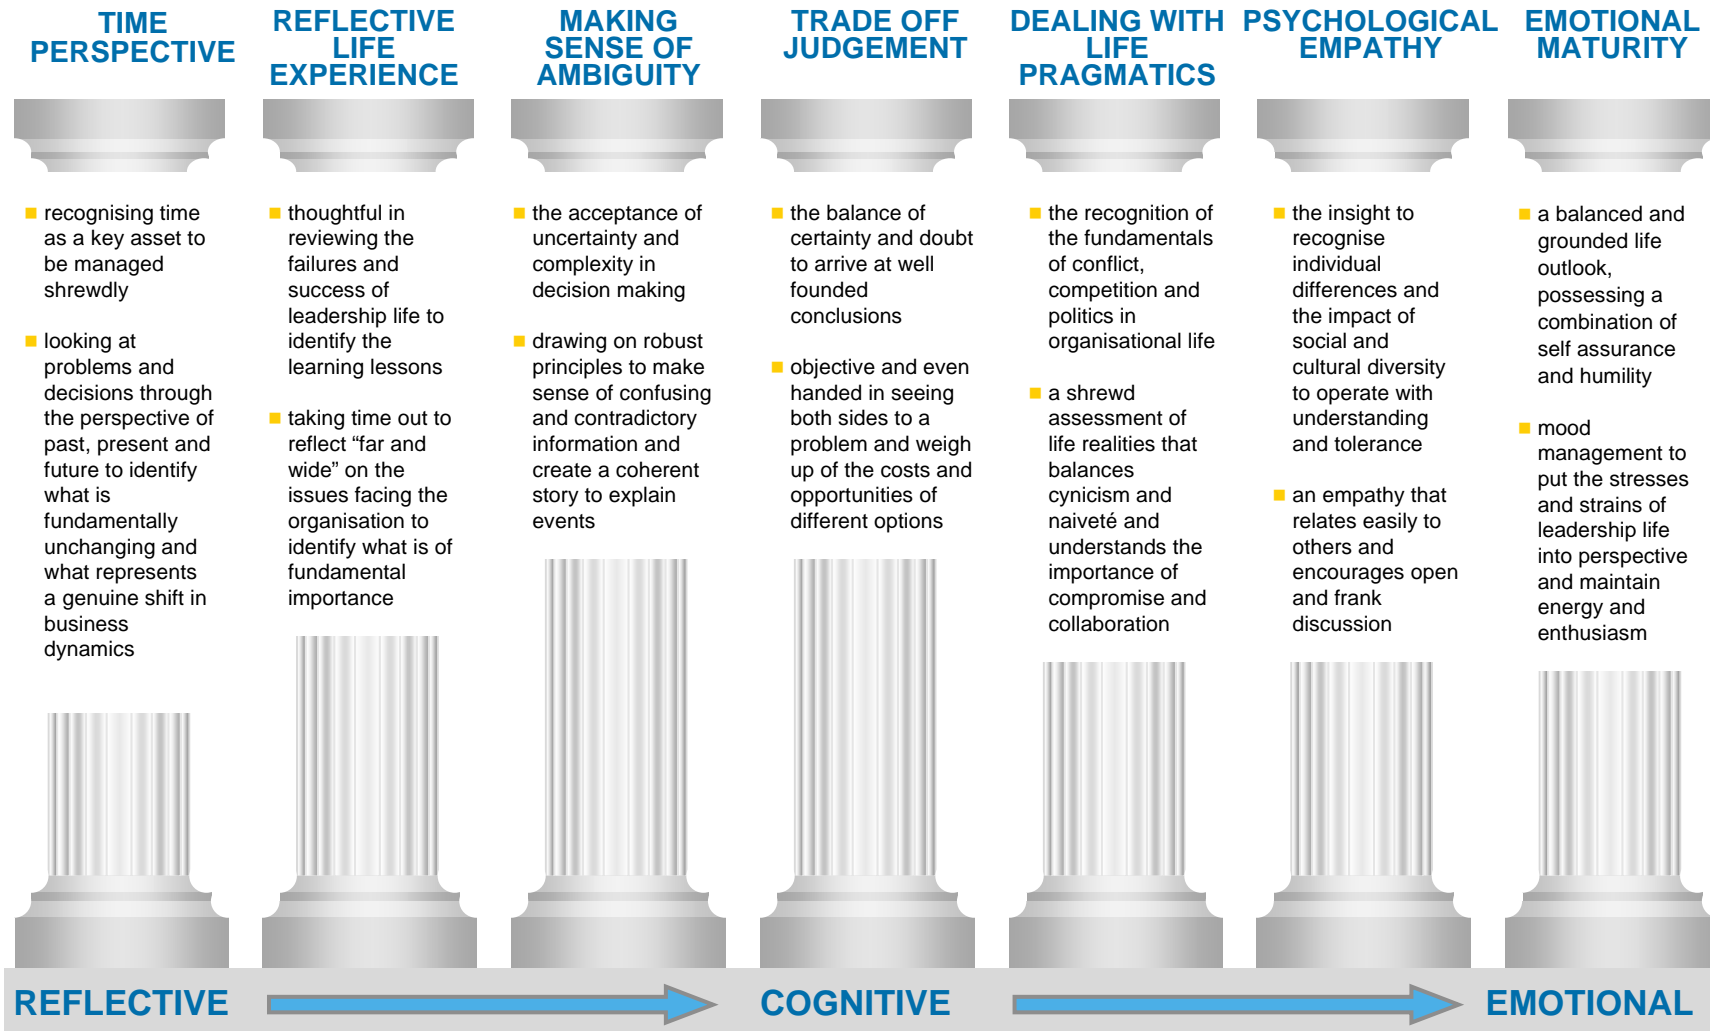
TIME PERSPECTIVE

- recognising time as a key asset to be managed shrewdly
- looking at problems and decisions through the perspective of past, present and future to identify what is fundamentally unchanging and what represents a genuine shift in business dynamics

REFLECTIVE LIFE EXPERIENCE

- thoughtful in reviewing the failures and success of leadership life to identify the learning lessons
- taking time out to reflect “far and wide” on the issues facing the organisation to identify what is of fundamental importance

MAKING SENSE OF AMBIGUITY

- the acceptance of uncertainty and complexity in decision making
- drawing on robust principles to make sense of confusing and contradictory information and create a coherent story to explain events

TRADE OFF JUDGEMENT

- the balance of certainty and doubt to arrive at well founded conclusions
- objective and even handed in seeing both sides to a problem and weigh up of the costs and opportunities of different options

DEALING WITH LIFE PRAGMATICS

- the recognition of the fundamentals of conflict, competition and politics in organisational life
- a shrewd assessment of life realities that balances cynicism and naiveté and understands the importance of compromise and collaboration

PSYCHOLOGICAL EMPATHY

- the insight to recognise individual differences and the impact of social and cultural diversity to operate with understanding and tolerance
- an empathy that relates easily to others and encourages open and frank discussion

EMOTIONAL MATURITY

- a balanced and grounded life outlook, possessing a combination of self assurance and humility
- mood management to put the stresses and strains of leadership life into perspective and maintain energy and enthusiasm

REFLECTIVE COGNITIVE EMOTIONAL